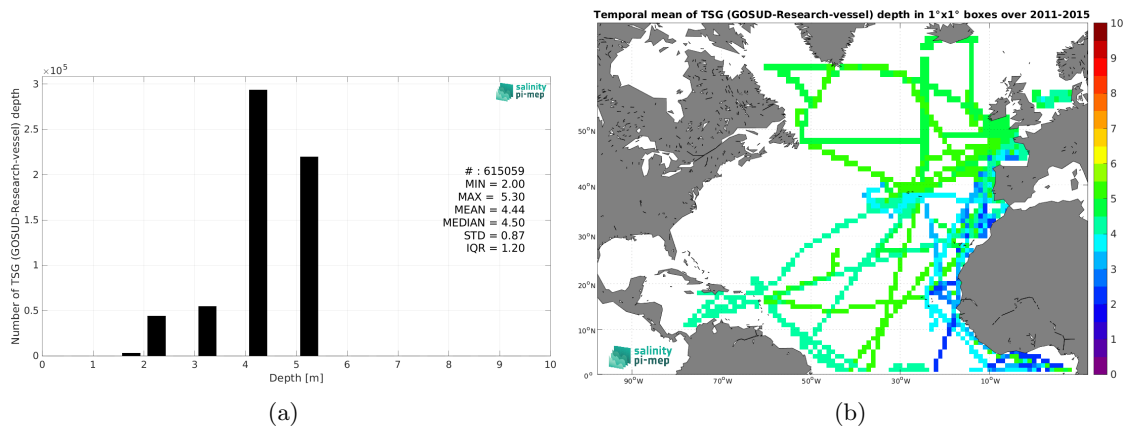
$\times10^5$

3

2.5

2

1.5

1

0.5

0

Number of TSG (GOSUD-Research-vessel) depth

salinity pi-mep

# : 615059
MIN = 2.00
MAX = 5.30
MEAN = 4.44
MEDIAN = 4.50
STD = 0.87
IQR = 1.20

0 1 2 3 4 5 6 7 8 9 10

Depth [m]

(a)

Temporal mean of TSG (GOSUD-Research-vessel) depth in 1°x1° boxes over 2011-2015

50°N

40°N

30°N

20°N

10°N

0°

90°W 70°W 50°W 30°W 10°W

salinity pi-mep

10
9
8
7
6
5
4
3
2
1
0

(b)